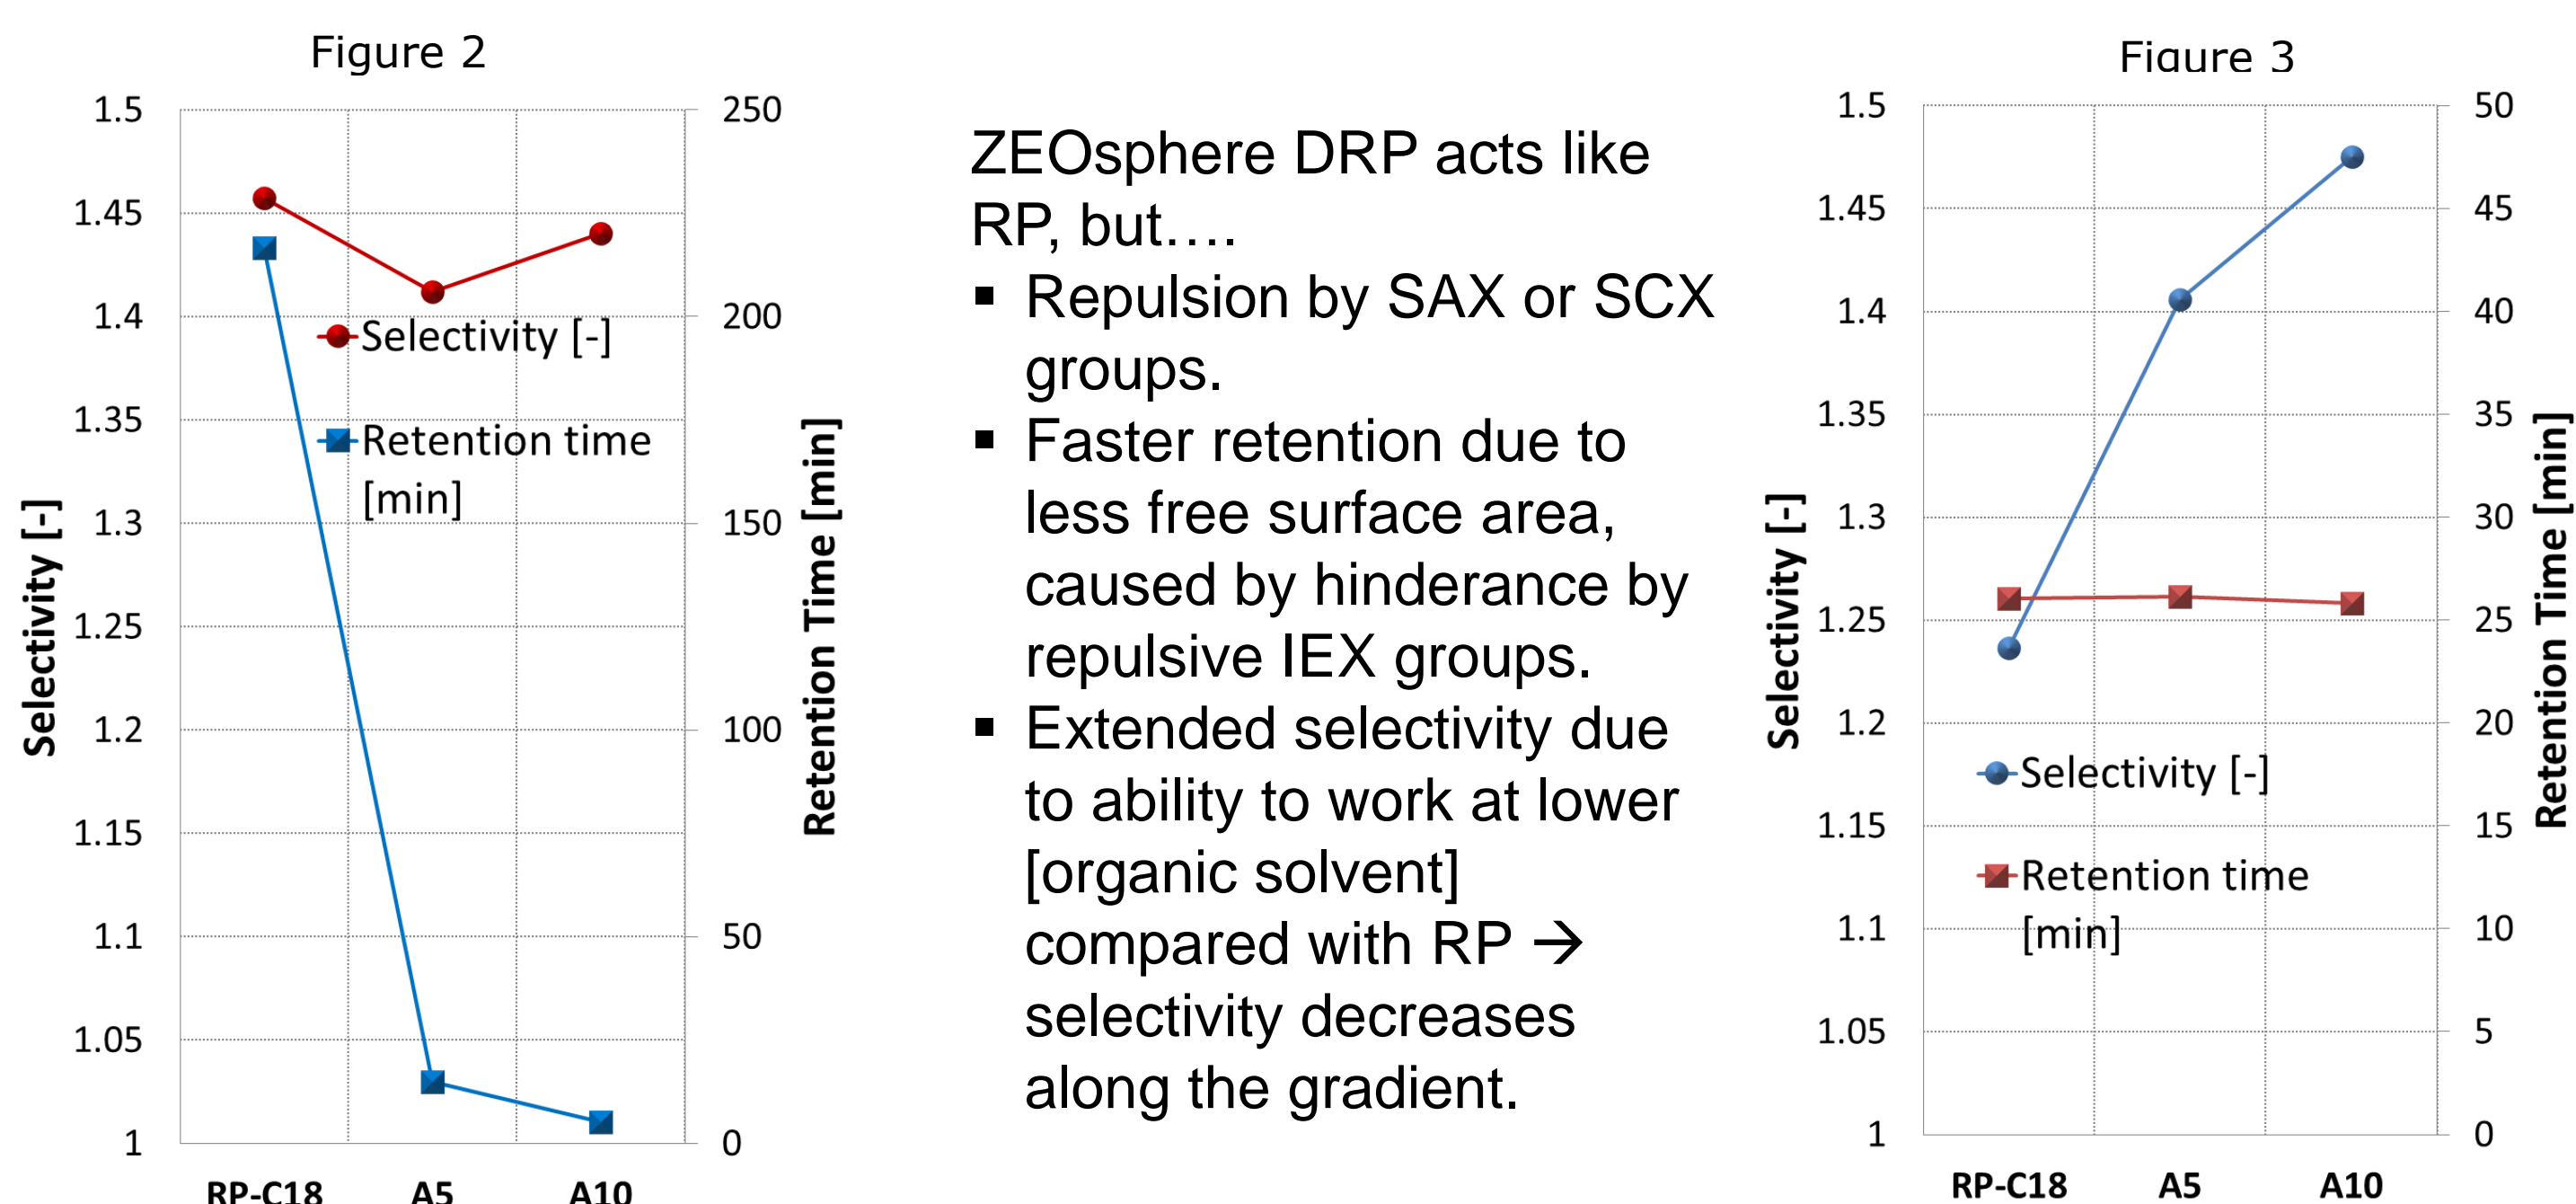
Figure 2

Selectivity [-]

1.5
1.45
1.4
1.35
1.3
1.25
1.2
1.15
1.1
1.05
1

Selectivity [-]
Retention time [min]

250
200
150
100
50
0

Retention Time [min]

RP-C18 A5 A10

ZEOsphere DRP acts like RP, but….

▪ Repulsion by SAX or SCX groups.
▪ Faster retention due to less free surface area, caused by hinderance by repulsive IEX groups.
▪ Extended selectivity due to ability to work at lower [organic solvent] compared with RP → selectivity decreases along the gradient.

Figure 3

Selectivity [-]

1.5
1.45
1.4
1.35
1.3
1.25
1.2
1.15
1.1
1.05
1

Selectivity [-]
Retention time [min]

50
45
40
35
30
25
20
15
10
5
0

Retention Time [min]

RP-C18 A5 A10